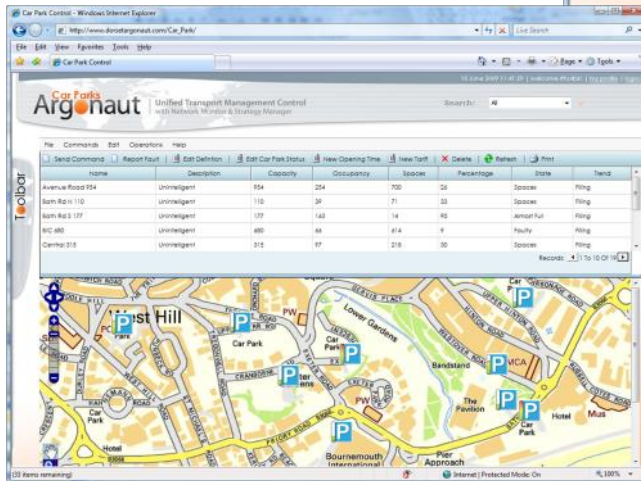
Car Park Control - Windows Internet Explorer

http://www.dorsetargonaut.com/Car_Park/

Live Search

File Edit View Favorites Tools Help

Car Park Control

Page Tools

10 June 2009 11:41:20 | welcome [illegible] | my profile | logout

Car Parks
Argonaut

Unified Transport Management Control
with Network Monitor & Strategy Manager

Search: All

Toolbar

File Commands Edit Operations Help

Send Command | Report Fault | Edit Definition | Edit Car Park Status | New Opening Time | New Tariff | Delete | Refresh | Print

| Name | Description | Capacity | Occupancy | Spaces | Percentage | State | Trend |
|---|---|---|---|---|---|---|---|
| Avenue Road 954 | Unintelligent | 954 | 254 | 700 | 26 | Spaces | Filling |
| Bath Rd is 110 | Unintelligent | 110 | 39 | 71 | 35 | Spaces | Filling |
| Bath Rd S 177 | Unintelligent | 177 | 163 | 14 | 92 | Almost Full | Filling |
| BIC 680 | Unintelligent | 680 | 66 | 614 | 9 | Faulty | Filling |
| Central 315 | Unintelligent | 315 | 97 | 218 | 30 | Spaces | Filling |

Records 1 To 10 Of 19

West Hill

Car Park

PW

Lower Gardens

Car Park

Gardens

Bandstand

The Pavilion

Car Park

Car Park

Hotel

Mus

PW

Bournemouth International

Pier Approach

Hotel

Car Park

(33 items remaining)

Internet | Protected Mode: On

100%